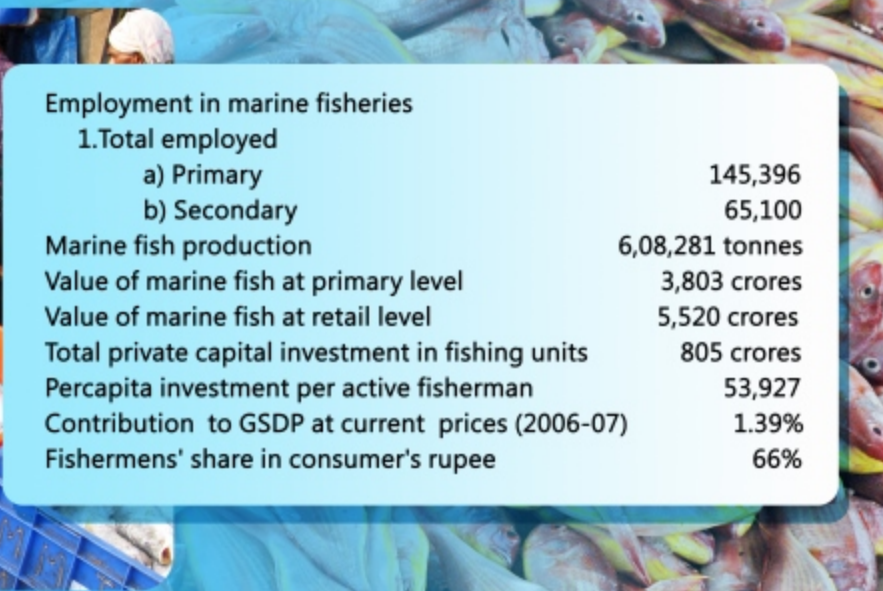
Employment in marine fisheries

1.Total employed

a) Primary 145,396

b) Secondary 65,100

Marine fish production 6,08,281 tonnes

Value of marine fish at primary level 3,803 crores

Value of marine fish at retail level 5,520 crores

Total private capital investment in fishing units 805 crores

Percapita investment per active fisherman 53,927

Contribution to GSDP at current prices (2006-07) 1.39%

Fishermens' share in consumer's rupee 66%